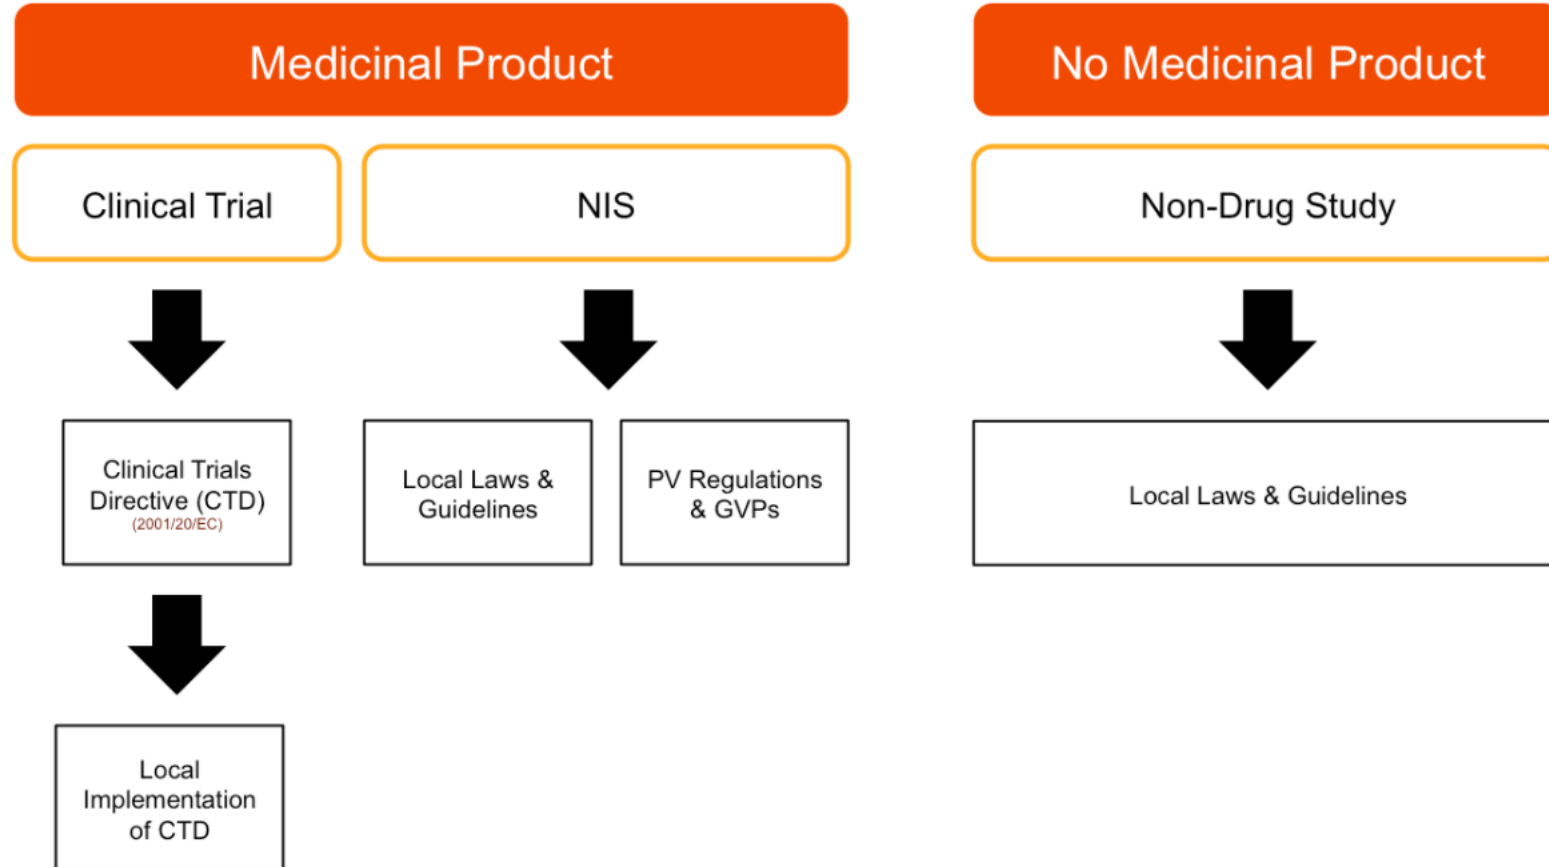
Medicinal Product

No Medicinal Product

Clinical Trial

NIS

Non-Drug Study

Clinical Trials Directive (CTD) (2001/20/EC)

Local Laws & Guidelines

PV Regulations & GVPs

Local Laws & Guidelines

Local Implementation of CTD